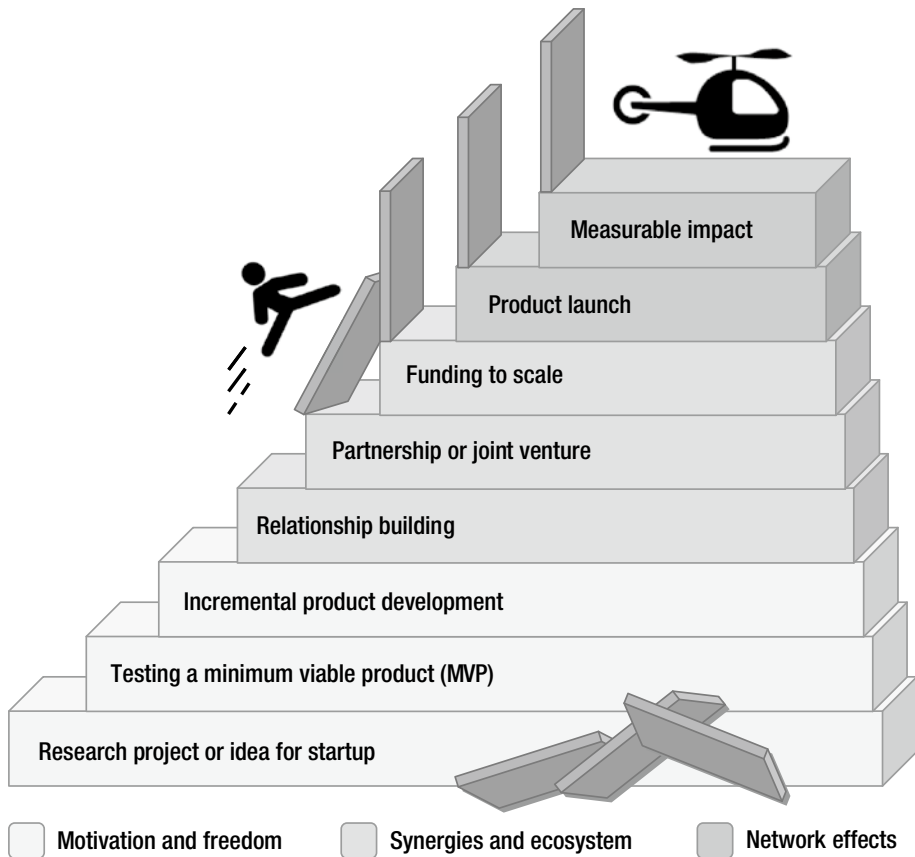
Measurable impact

Product launch

Funding to scale

Partnership or joint venture

Relationship building

Incremental product development

Testing a minimum viable product (MVP)

Research project or idea for startup

Motivation and freedom

Synergies and ecosystem

Network effects